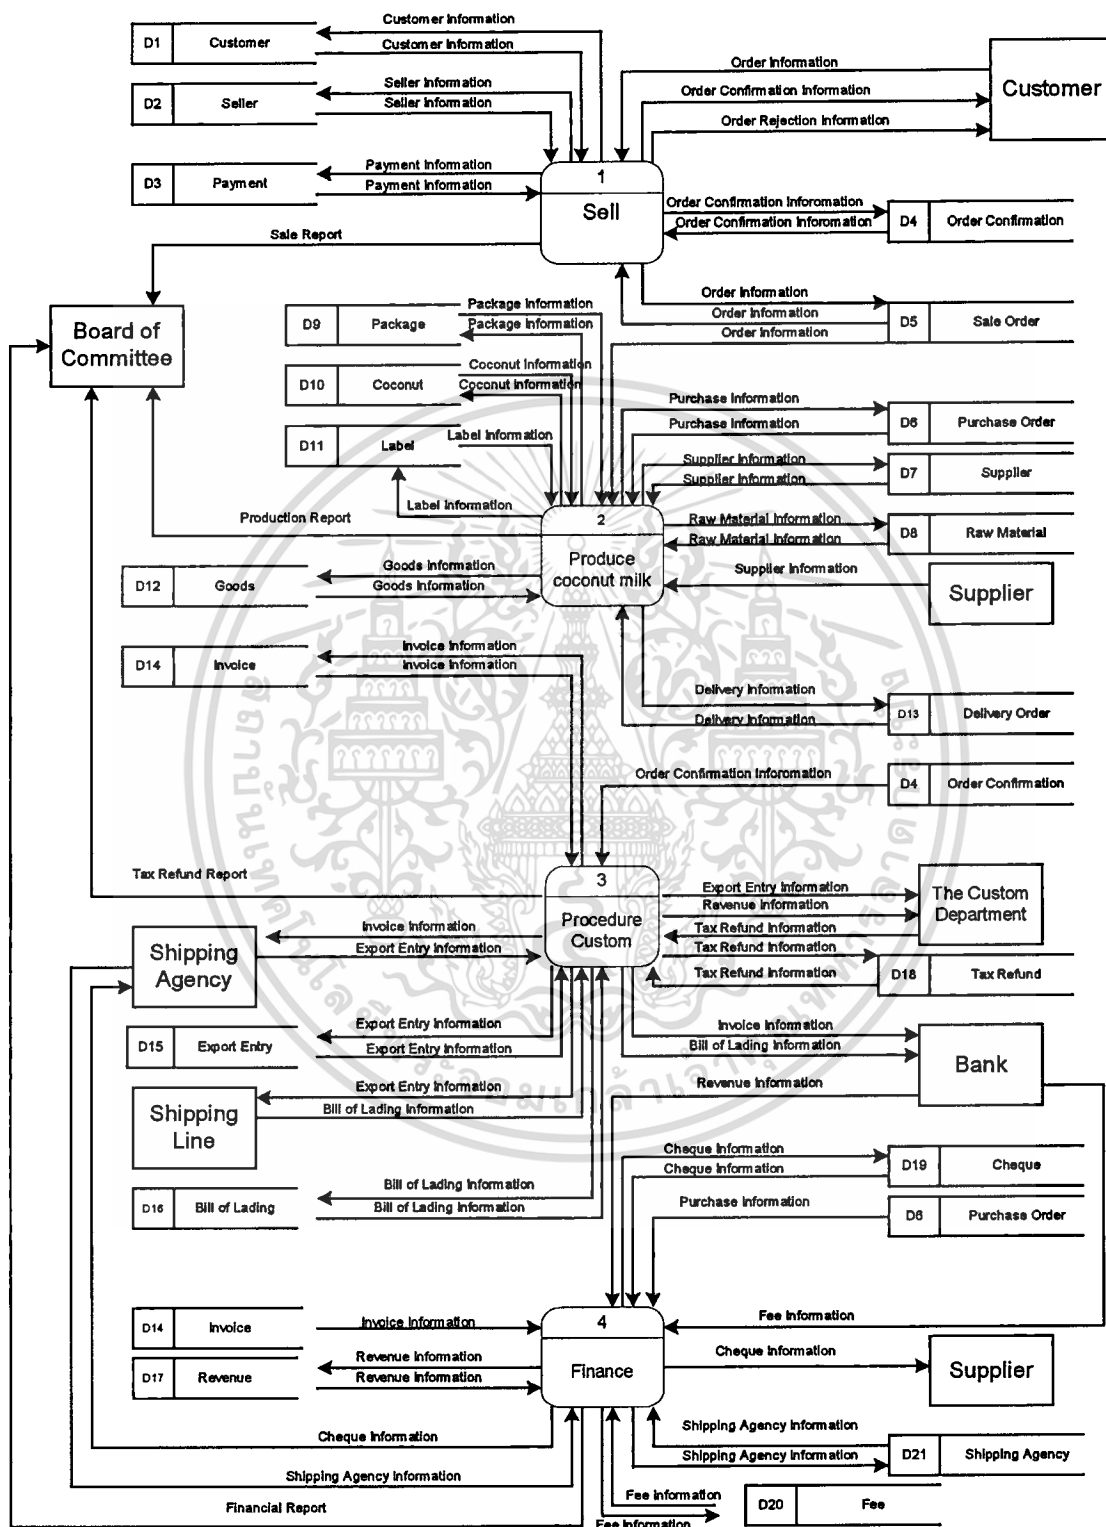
D1 Customer
Customer information
Customer information
D2 Seller
Seller information
Seller information
D3 Payment
Payment information
Payment information
Order information
Order Confirmation information
Order Rejection information
Customer
1
Sell
Order Confirmation Inforomation
Order Confirmation Inforomation
D4 Order Confirmation
Sale Report
Board of Committee
Order information
Order information
Order information
D5 Sale Order
D9 Package
Package information
Package information
D10 Coconut
Coconut information
Coconut information
D11 Label
Label information
Label information
Purchase information
Purchase information
D6 Purchase Order
Supplier information
Supplier information
D7 Supplier
Production Report
2
Produce coconut milk
Raw Material information
Raw Material information
D8 Raw Material
D12 Goods
Goods information
Goods information
Supplier information
Supplier
D14 Invoice
Invoice information
Invoice information
Delivery information
Delivery information
D13 Delivery Order
Order Confirmation Inforomation
D4 Order Confirmation
Tax Refund Report
3
Procedure Custom
Export Entry information
Revenue information
Tax Refund information
Tax Refund information
Tax Refund information
The Custom Department
D18 Tax Refund
Shipping Agency
Invoice information
Export Entry information
D15 Export Entry
Export Entry information
Export Entry information
Invoice information
Bill of Lading information
Bank
Revenue information
Shipping Line
Export Entry information
Bill of Lading information
Cheque information
Cheque information
D19 Cheque
Purchase information
D6 Purchase Order
D16 Bill of Lading
Bill of Lading information
Bill of Lading information
Fee information
D14 Invoice
Invoice information
4
Finance
Cheque information
Supplier
D17 Revenue
Revenue information
Revenue information
Cheque information
Shipping Agency information
Shipping Agency information
D21 Shipping Agency
Shipping Agency information
Financial Report
Fee information
Fee information
D20 Fee